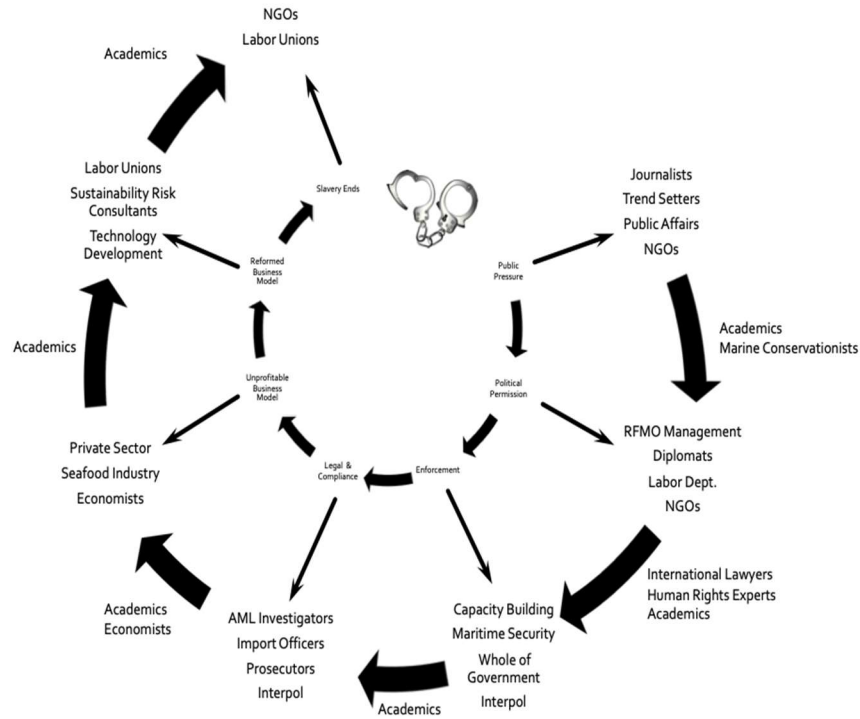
NGOs
Labor Unions

Academics

Slavery Ends

Labor Unions
Sustainability Risk Consultants
Technology Development

Reformed Business Model

Journalists
Trend Setters
Public Affairs
NGOs

Public Pressure

Academics

Academics
Marine Conservationists

Unprofitable Business Model

Political Permission

Private Sector
Seafood Industry
Economists

Legal & Compliance

Enforcement

RFMO Management
Diplomats
Labor Dept.
NGOs

International Lawyers
Human Rights Experts
Academics

Academics
Economists

AML Investigators
Import Officers
Prosecutors
Interpol

Capacity Building
Maritime Security
Whole of Government
Interpol

Academics